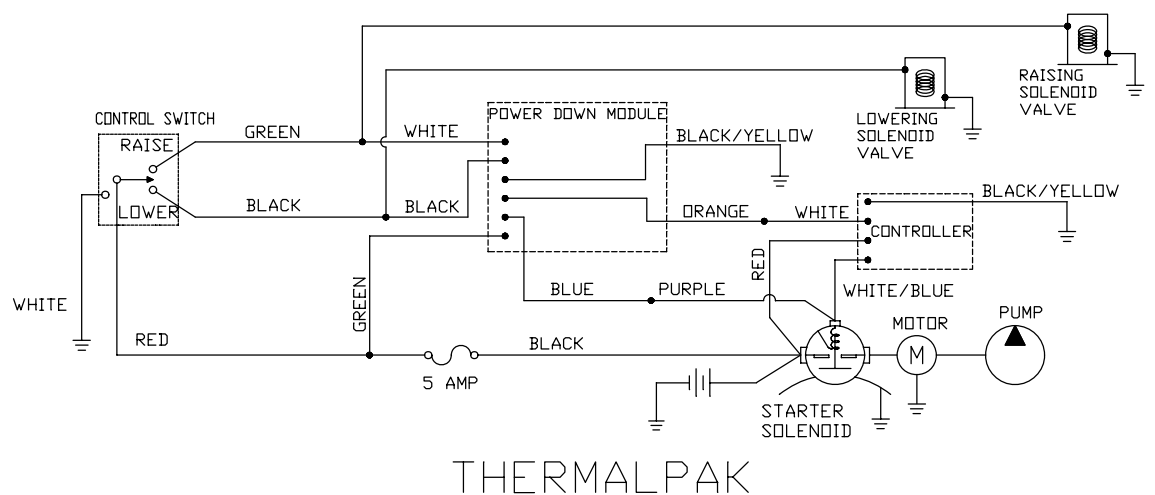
RAISING SOLENOID VALVE

LOWERING SOLENOID VALVE

CONTROL SWITCH

RAISE

LOWER

GREEN

WHITE

POWER DOWN MODULE

BLACK/YELLOW

BLACK

BLACK

ORANGE

WHITE

BLACK/YELLOW

CONTROLLER

RED

WHITE

GREEN

BLUE

PURPLE

WHITE/BLUE

MOTOR

M

PUMP

RED

BLACK

5 AMP

STARTER SOLENOID

THERMALPAK